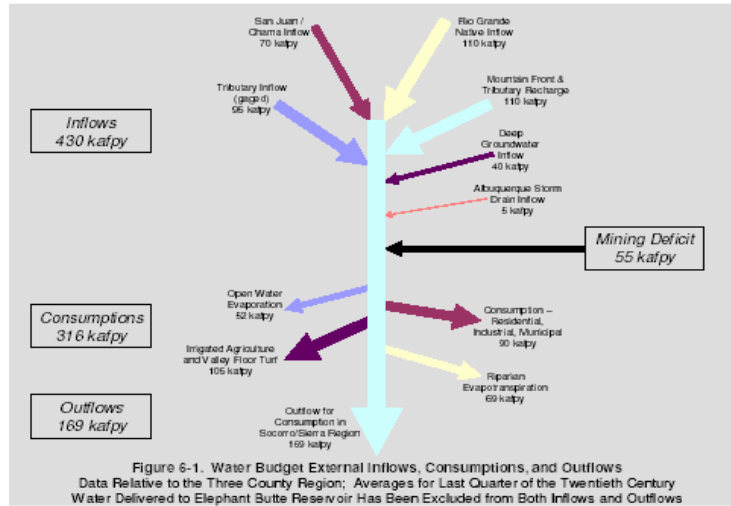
San Juan / Chama Inflow 70 kafpy

Rio Grande Native Inflow 110 kafpy

Tributary Inflow (gaged) 95 kafpy

Mountain Front & Tributary Recharge 110 kafpy

Inflows 430 kafpy

Deep Groundwater Inflow 40 kafpy

Albuquerque Storm Drain Inflow 5 kafpy

Mining Deficit 55 kafpy

Open Water Evaporation 52 kafpy

Consumptions 316 kafpy

Consumption – Residential, Industrial, Municipal 90 kafpy

Irrigated Agriculture and Valley Floor Turf 105 kafpy

Riparian Evapotranspiration 69 kafpy

Outflows 169 kafpy

Outflow for Consumption in Socorro/Sierra Region 169 kafpy

Figure 6-1. Water Budget External Inflows, Consumptions, and Outflows
Data Relative to the Three County Region; Averages for Last Quarter of the Twentieth Century
Water Delivered to Elephant Butte Reservoir Has Been Excluded from Both Inflows and Outflows